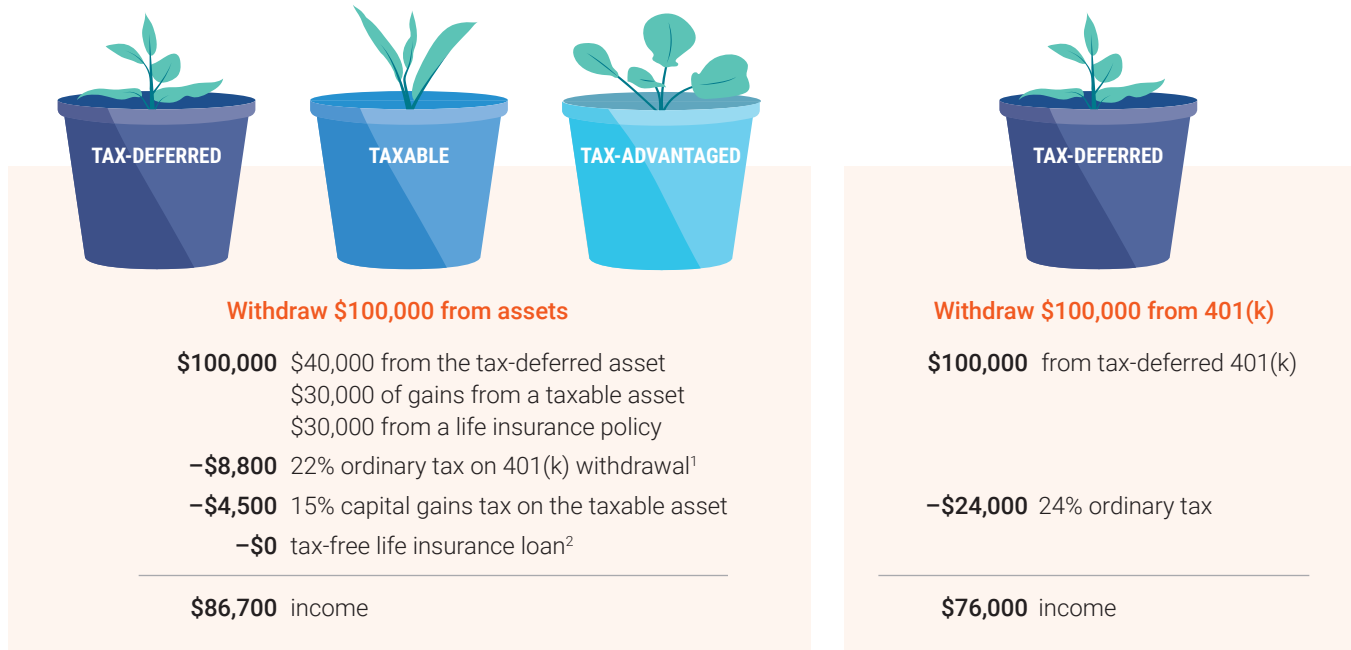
TAX-DEFERRED

TAXABLE

TAX-ADVANTAGED

Withdraw \$100,000 from assets

**\$100,000** \$40,000 from the tax-deferred asset
\$30,000 of gains from a taxable asset
\$30,000 from a life insurance policy

**–\$8,800** 22% ordinary tax on 401(k) withdrawal$^1$

**–\$4,500** 15% capital gains tax on the taxable asset

**–\$0** tax-free life insurance loan$^2$

**\$86,700** income

TAX-DEFERRED

Withdraw \$100,000 from 401(k)

**\$100,000** from tax-deferred 401(k)

**–\$24,000** 24% ordinary tax

**\$76,000** income